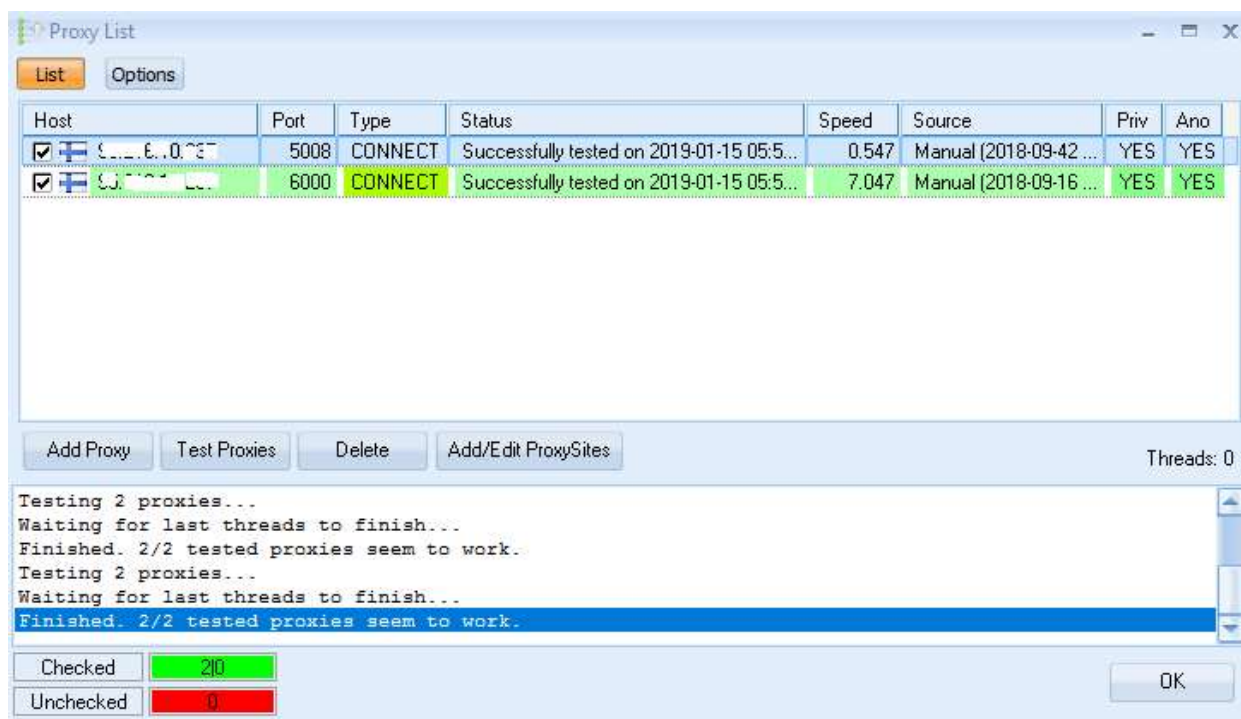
Proxy List

List Options

| Host | Port | Type | Status | Speed | Source | Priv | Ano |
|---|---|---|---|---|---|---|---|
| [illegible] | 5008 | CONNECT | Successfully tested on 2019-01-15 05:5... | 0.547 | Manual (2018-09-42 ... | YES | YES |
| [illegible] | 6000 | CONNECT | Successfully tested on 2019-01-15 05:5... | 7.047 | Manual (2018-09-16 ... | YES | YES |

Add Proxy Test Proxies Delete Add/Edit ProxySites

Threads: 0

Testing 2 proxies...
Waiting for last threads to finish...
Finished. 2/2 tested proxies seem to work.
Testing 2 proxies...
Waiting for last threads to finish...
Finished. 2/2 tested proxies seem to work.

Checked 2|0
Unchecked 0

OK